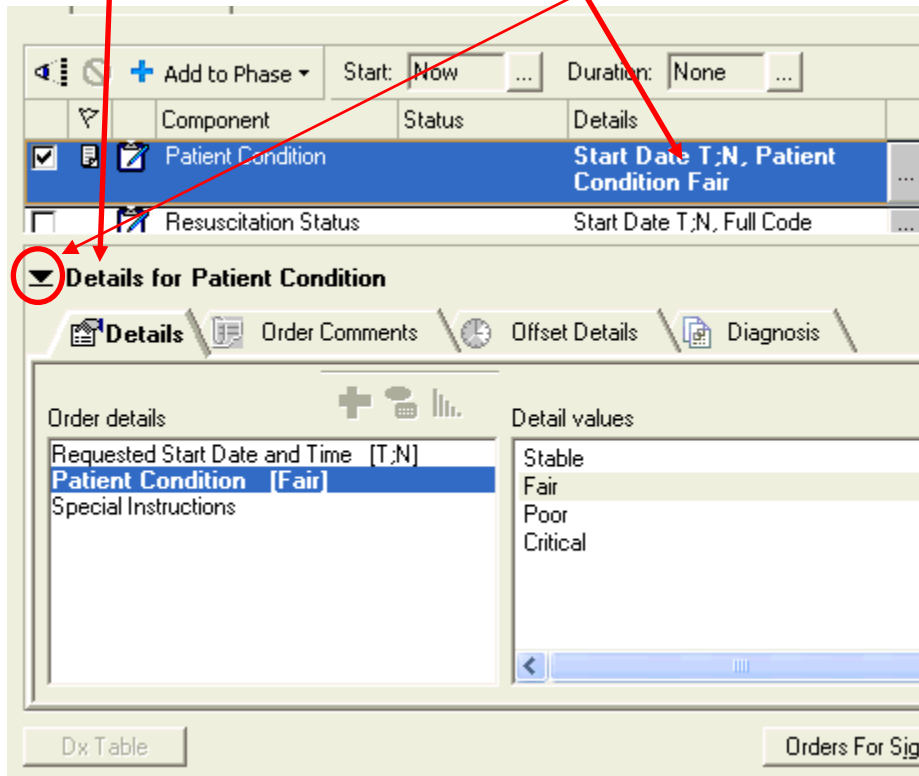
Add to Phase
Start: Now ...
Duration: None ...

| | | Component | Status | Details |
|---|---|---|---|---|
| | | Patient Condition | | Start Date T;N, Patient Condition Fair |
| | | Resuscitation Status | | Start Date T;N, Full Code |

Details for Patient Condition

Details | Order Comments | Offset Details | Diagnosis

Order details
Requested Start Date and Time [T;N]
Patient Condition [Fair]
Special Instructions

Detail values
Stable
Fair
Poor
Critical

Dx Table
Orders For Sig